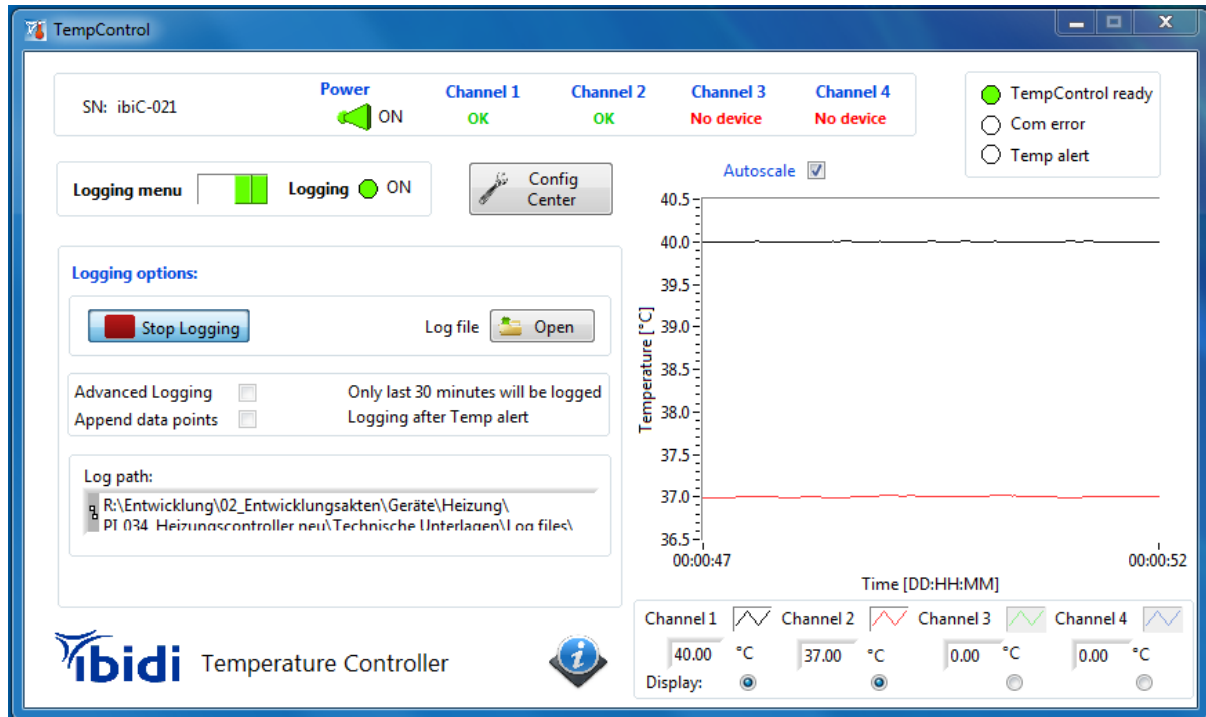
TempControl

SN: ibiC-021

Power
ON

Channel 1
OK

Channel 2
OK

Channel 3
No device

Channel 4
No device

TempControl ready
Com error
Temp alert

Logging menu

Logging ON

Config Center

Autoscale

Logging options:

Stop Logging

Log file

Open

Advanced Logging
Append data points

Only last 30 minutes will be logged
Logging after Temp alert

Log path:

R:\Entwicklung\02_Entwicklungsakten\Geräte\Heizung\ PI 034 Heizungscontroller neu\Technische Unterlagen\Log files\

40.5
40.0
39.5
39.0
38.5
38.0
37.5
37.0
36.5

Temperature [°C]

00:00:47
00:00:52

Time [DD:HH:MM]

Channel 1
Channel 2
Channel 3
Channel 4

40.00 °C
37.00 °C
0.00 °C
0.00 °C

Display:

ibidi Temperature Controller